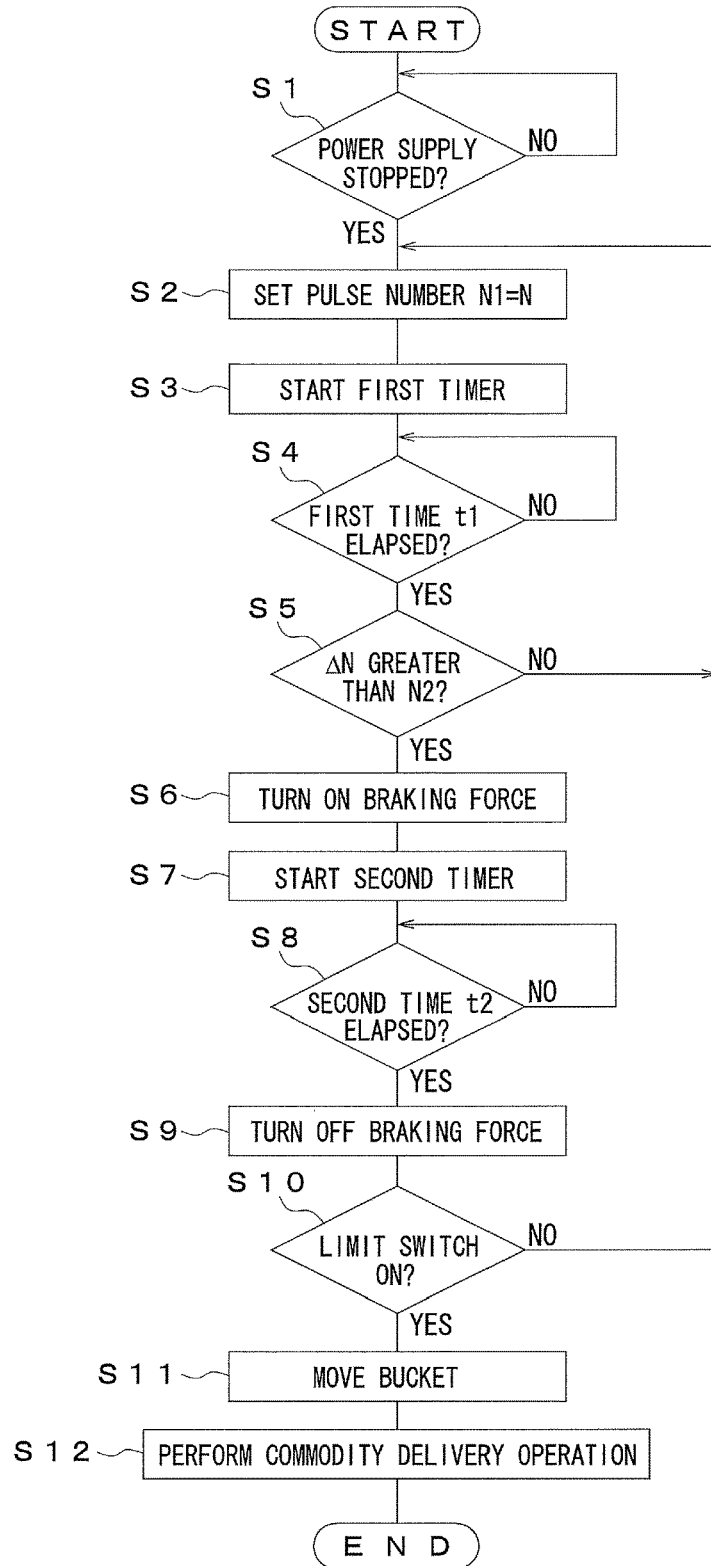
START

S1
POWER SUPPLY STOPPED?
NO
YES

S2
SET PULSE NUMBER N1=N

S3
START FIRST TIMER

S4
FIRST TIME t1 ELAPSED?
NO
YES

S5
ΔN GREATER THAN N2?
NO
YES

S6
TURN ON BRAKING FORCE

S7
START SECOND TIMER

S8
SECOND TIME t2 ELAPSED?
NO
YES

S9
TURN OFF BRAKING FORCE

S10
LIMIT SWITCH ON?
NO
YES

S11
MOVE BUCKET

S12
PERFORM COMMODITY DELIVERY OPERATION

END